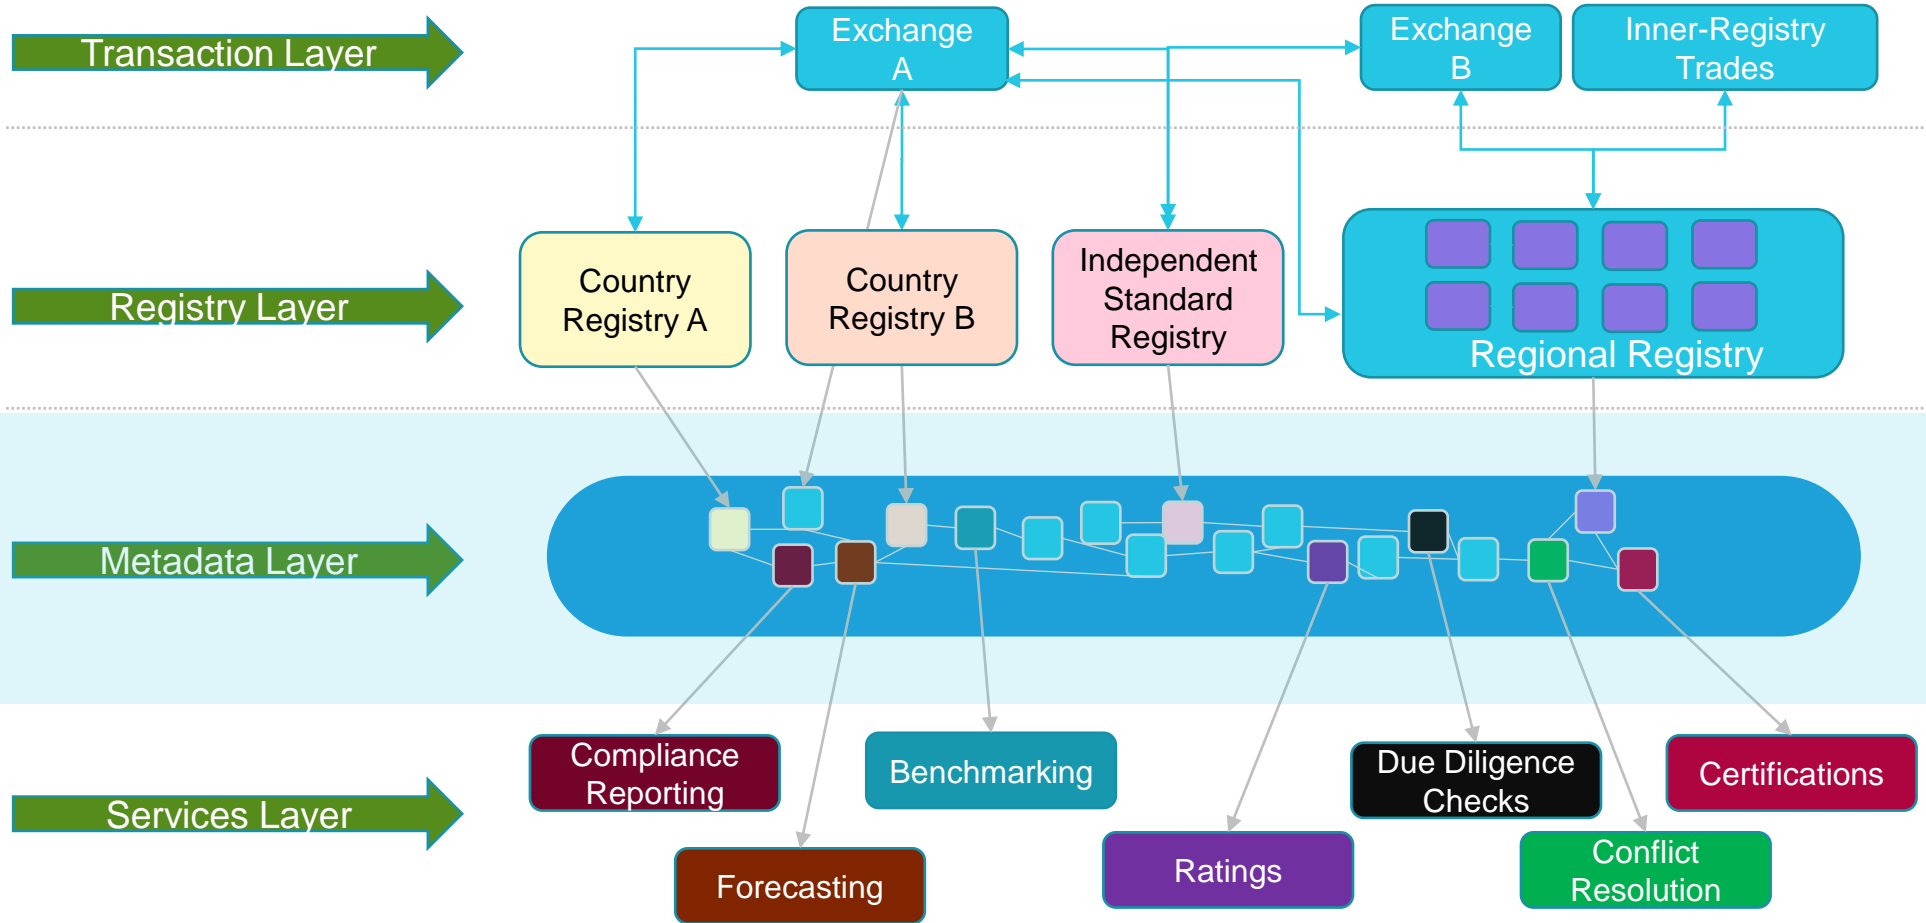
Transaction Layer

Exchange A

Exchange B

Inner-Registry Trades

Registry Layer

Country Registry A

Country Registry B

Independent Standard Registry

Regional Registry

Metadata Layer

Services Layer

Compliance Reporting

Benchmarking

Due Diligence Checks

Certifications

Forecasting

Ratings

Conflict Resolution